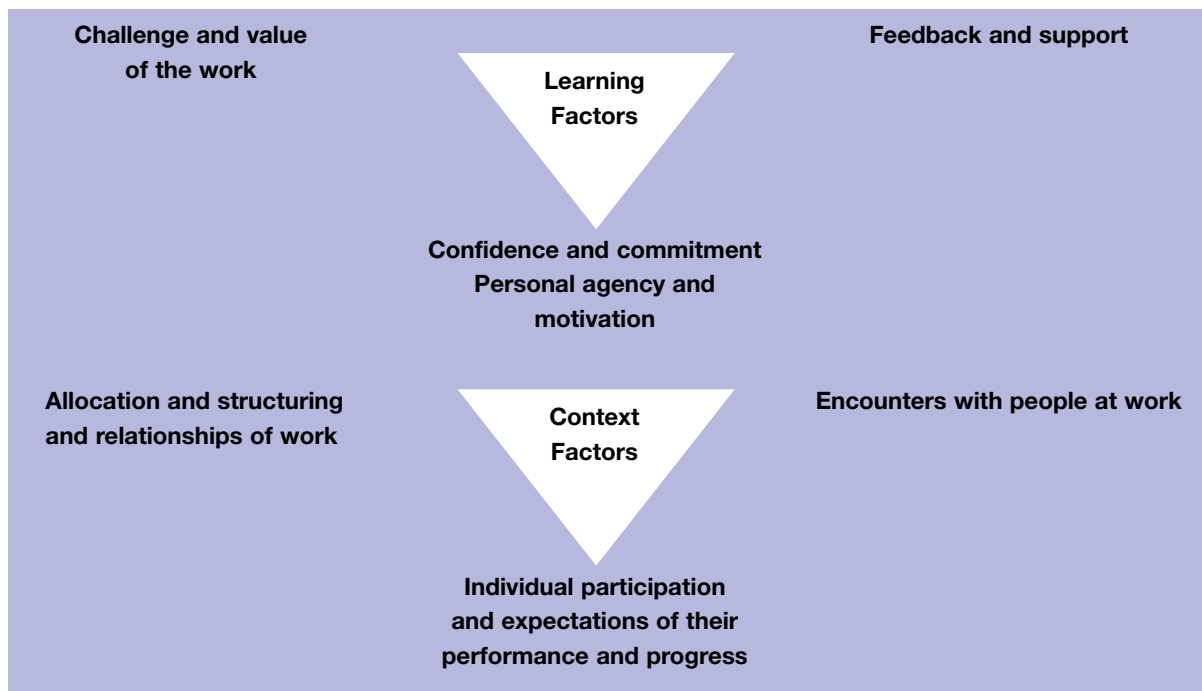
Challenge and value of the work

Learning Factors

Feedback and support

Confidence and commitment
Personal agency and motivation

Allocation and structuring and relationships of work

Context Factors

Encounters with people at work

Individual participation and expectations of their performance and progress